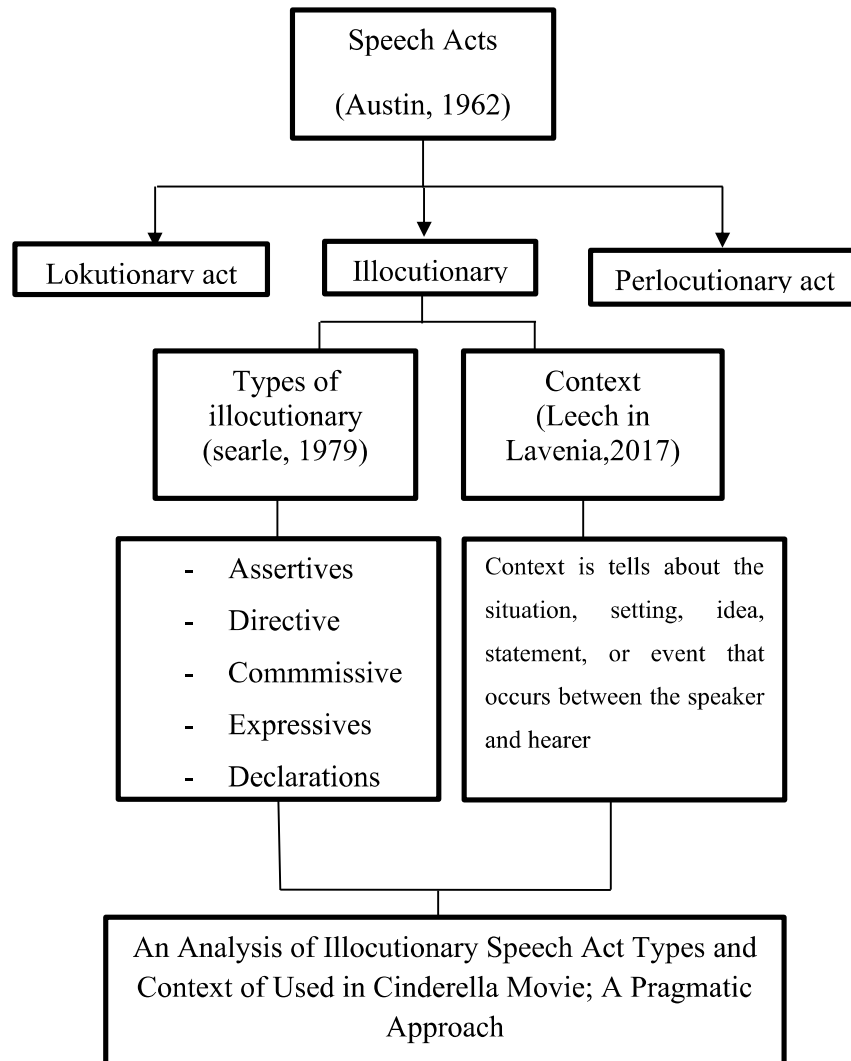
Speech Acts

(Austin, 1962)

Lokutionary act

Illocutionary

Perlocutionary act

Types of illocutionary (searle, 1979)

Context (Leech in Lavenia,2017)

- Assertives
- Directive
- Commmissive
- Expressives
- Declarations

Context is tells about the situation, setting, idea, statement, or event that occurs between the speaker and hearer

An Analysis of Illocutionary Speech Act Types and Context of Used in Cinderella Movie; A Pragmatic Approach